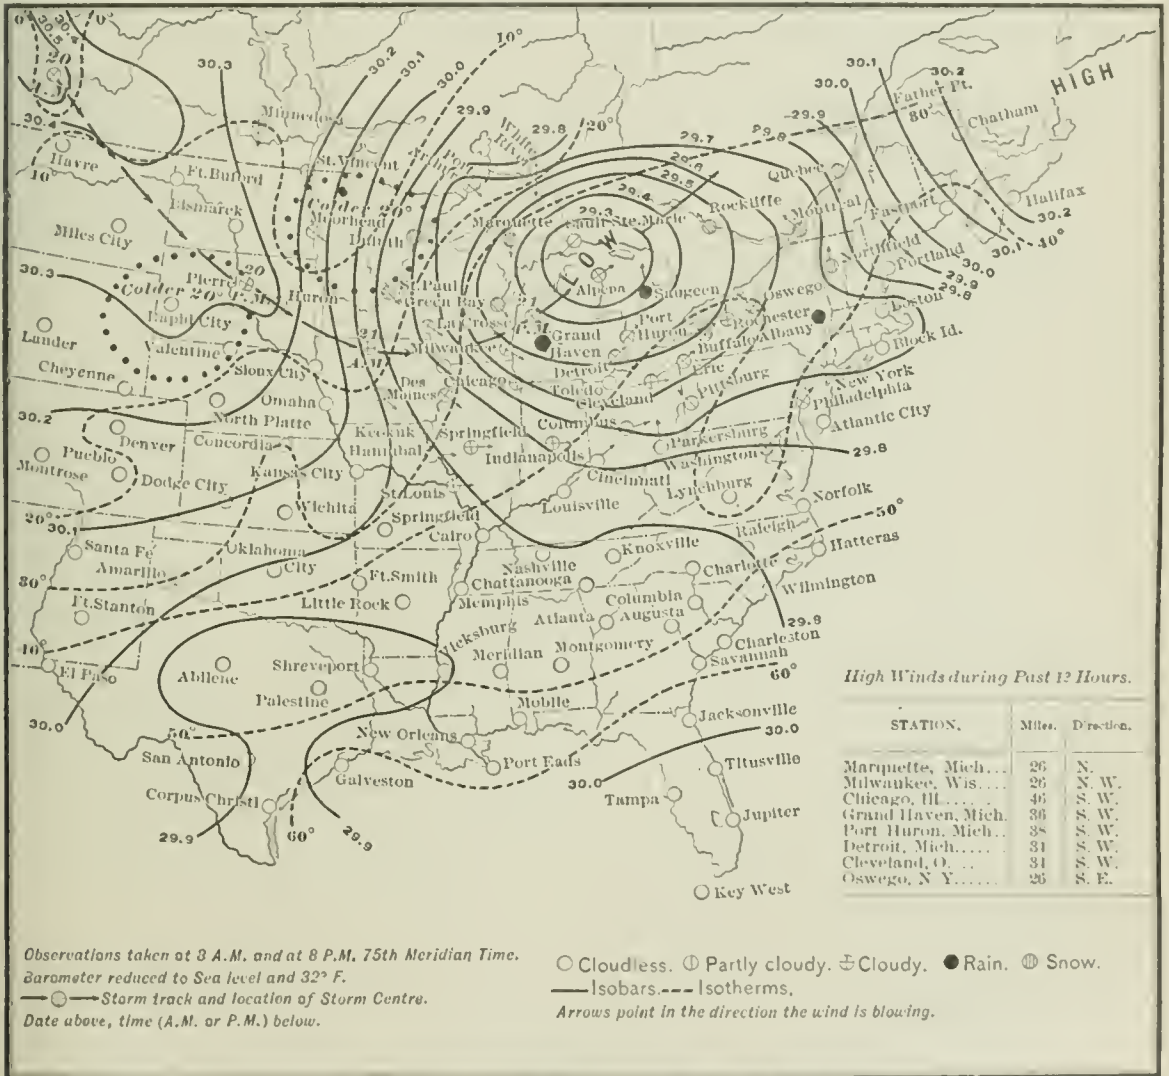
HIGH

LOW

30.3 30.2 30.1 30.0 29.9 29.8 29.7 29.6 29.5 29.4 29.3 30.1 30.2 30.0 29.9 29.8 29.8 30.2 30.3 30.1 30.0 30.0 29.9 29.9

10° 20° 20° 30° 40° 50° 60° 60° 80° 10° 20° 30°

Minnedosa, Havre, Ft. Buford, St. Vincent, Bismarck, Moorhead, Duluth, Miles City, Pierre, Huron, Rapid City, Lander, Valentine, Sioux City, Cheyenne, Omaha, North Platte, Denver, Concordia, Pueblo, Montrose, Dodge City, Kansas City, Wichita, Santa Fe, Amarillo, Oklahoma City, Ft. Smith, Ft. Stanton, Little Rock, El Paso, Abilene, Shreveport, Palestine, San Antonio, Corpus Christi, Galveston, New Orleans, Port Eads, Mobile, Vicksburg, Meridian, Montgomery, Memphis, Chattanooga, Nashville, Knoxville, Atlanta, Augusta, Columbia, Charlotte, Charleston, Savannah, Jacksonville, Titusville, Tampa, Jupiter, Key West, Wilmington, Hatteras, Raleigh, Norfolk, Lynchburg, Washington, Parkersburg, Cincinnati, Louisville, Indianapolis, Springfield, St. Louis, Cairo, Hannibal, Keokuk, Des Moines, Chicago, Milwaukee, La Crosse, St. Paul, Green Bay, Marquette, Sault Ste. Marie, Grand Haven, Alpena, Saugeen, Port Huron, Detroit, Toledo, Cleveland, Columbus, Erie, Buffalo, Pittsburg, Rochester, Albany, Oswego, Philadelphia, New York, Atlantic City, Block Id., Boston, Portland, Northfield, Eastport, Montreal, Quebec, Rockliffe, Father Pt., Chatham, Halifax, Colder, White River, Port Arthur, Springfield

20 P.M. 21 A.M. 21 P.M. 20 P.M. 21 A.M.

High Winds during Past 12 Hours.

| STATION. | Miles. | Direction. |
|---|---|---|
| Marquette, Mich... | 26 | N. |
| Milwaukee, Wis.... | 26 | N. W. |
| Chicago, Ill....... | 46 | S. W. |
| Grand Haven, Mich. | 36 | S. W. |
| Port Huron, Mich.. | 38 | S. W. |
| Detroit, Mich...... | 31 | S. W. |
| Cleveland, O. .. | 31 | S. W. |
| Oswego, N. Y...... | 26 | S. E. |

Observations taken at 8 A.M. and at 8 P.M. 75th Meridian Time.
Barometer reduced to Sea level and 32° F.
—○— Storm track and location of Storm Centre.
Date above, time (A.M. or P.M.) below.

○ Cloudless. ⦶ Partly cloudy. ⊕ Cloudy. ● Rain. Ⓢ Snow.
—— Isobars. - - - Isotherms.
Arrows point in the direction the wind is blowing.